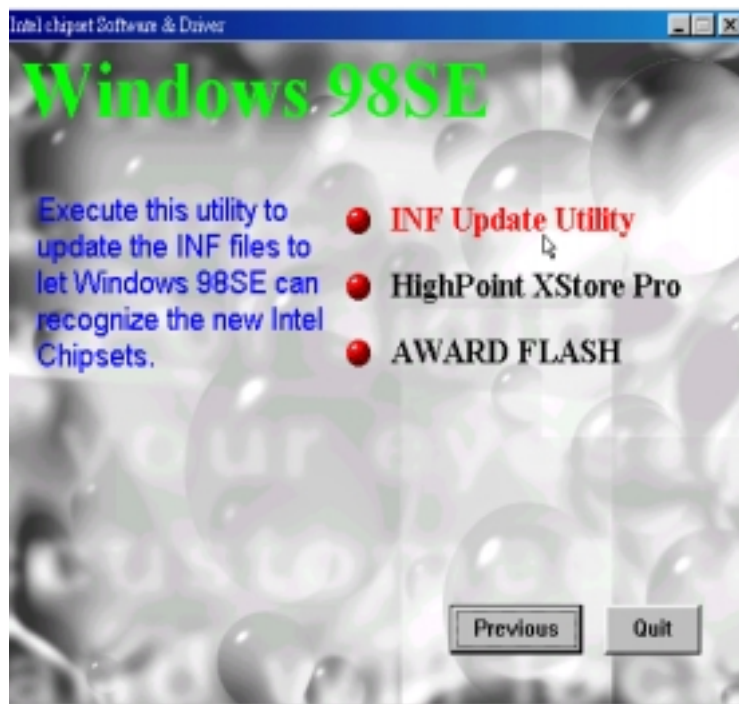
Intel chipset Software & Driver

Windows 98SE

Execute this utility to update the INF files to let Windows 98SE can recognize the new Intel Chipsets.

INF Update Utility

HighPoint XStore Pro

AWARD FLASH

Previous

Quit